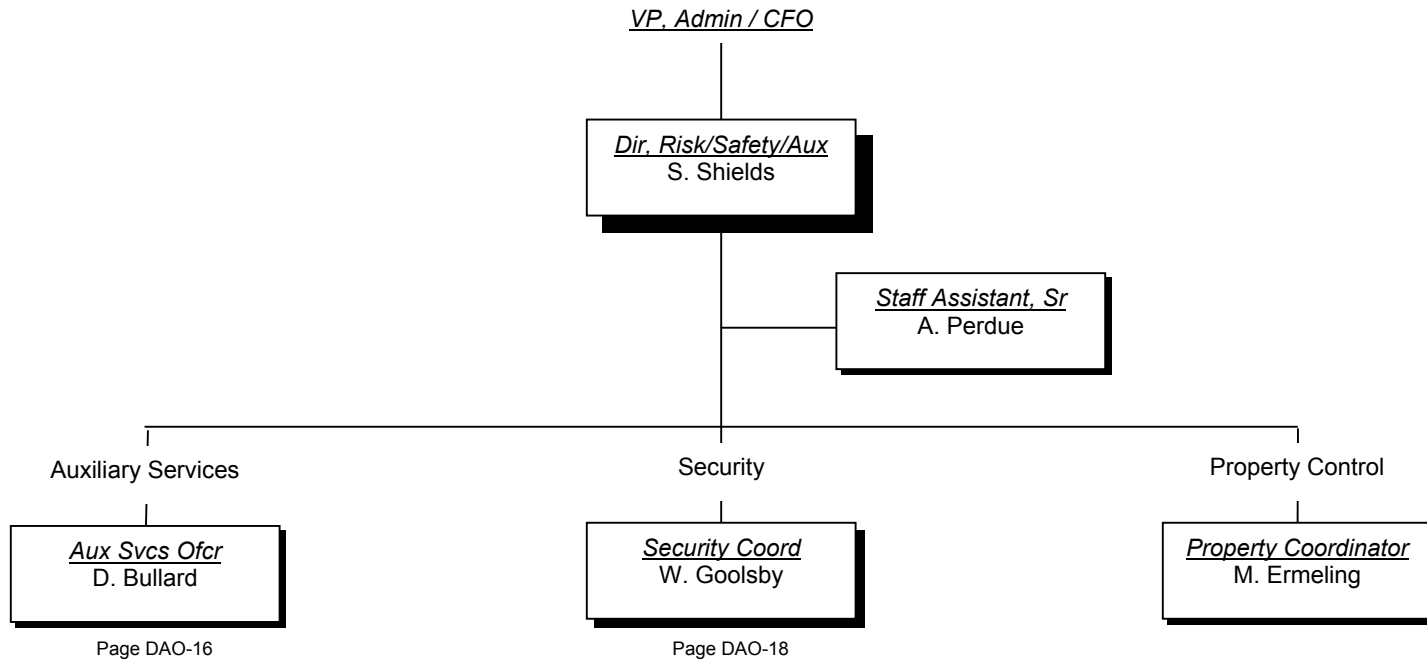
VP, Admin / CFO

Dir, Risk/Safety/Aux
S. Shields

Staff Assistant, Sr
A. Perdue

Auxiliary Services

Aux Svcs Ofcr
D. Bullard

Page DAO-16

Security

Security Coord
W. Goolsby

Page DAO-18

Property Control

Property Coordinator
M. Ermeling